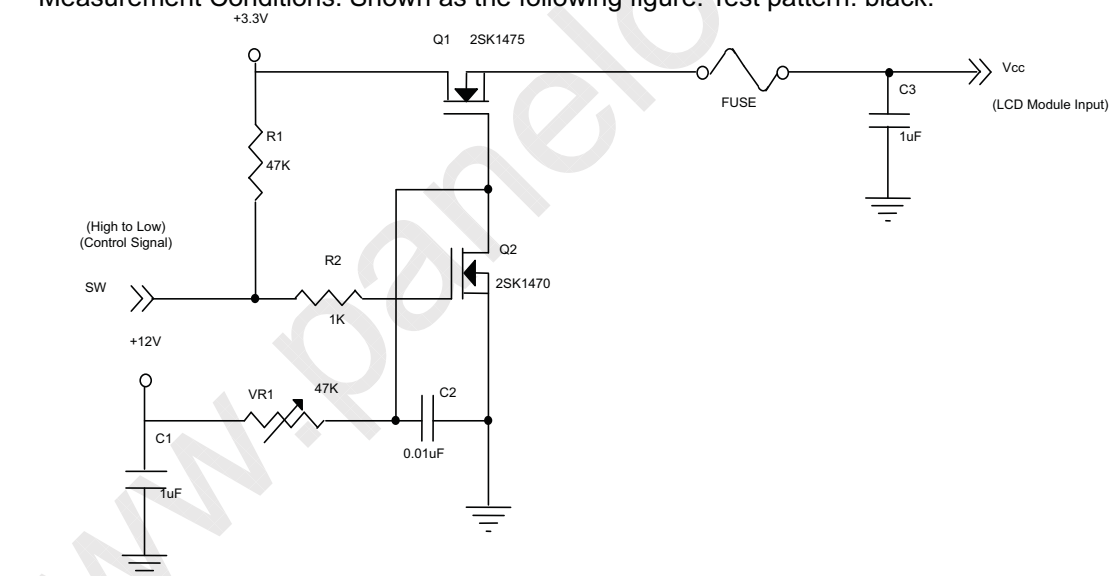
Measurement Conditions: Shown as the following figure. Test pattern: black.

+3.3V

Q1 2SK1475

FUSE

Vcc

C3

(LCD Module Input)

1uF

R1

47K

(High to Low)
(Control Signal)

Q2

R2

SW

2SK1470

1K

+12V

VR1

47K

C2

C1

0.01uF

1uF

www.panelook.com